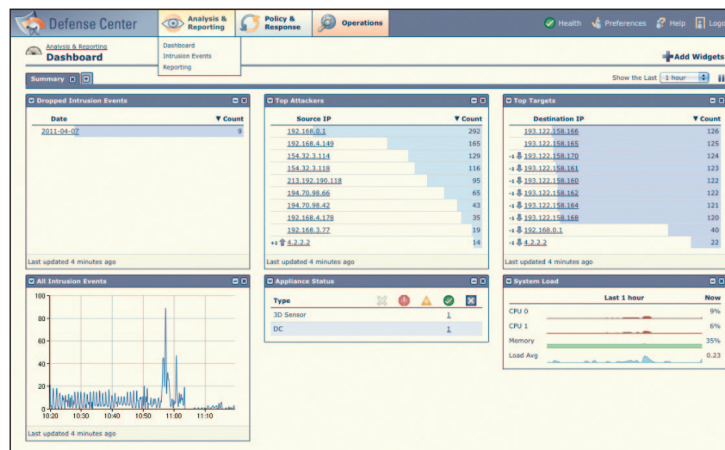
Defense Center

Analysis & Reporting

Policy & Response

Operations

Health

Preferences

Help

Logo

Dashboard

Intrusion Events

Reporting

Analysis & Reporting

Dashboard

Add Widgets

Summary

Show the Last 1 hour

Dropped Intrusion Events

| Date | ▼ Count |
|---|---|
| 2011-04-07 | 9 |

Last updated 4 minutes ago

Top Attackers

| Source IP | ▼ Count |
|---|---|
| 192.168.0.1 | 292 |
| 192.168.4.149 | 165 |
| 154.32.3.114 | 129 |
| 154.32.3.118 | 116 |
| 213.192.190.118 | 95 |
| 194.70.98.66 | 65 |
| 194.70.98.42 | 43 |
| 192.168.4.178 | 35 |
| 192.168.3.77 | 19 |
| 4.2.2.2 | 14 |

Last updated 4 minutes ago

Top Targets

| Destination IP | ▼ Count |
|---|---|
| 193.122.158.166 | 126 |
| 193.122.158.165 | 125 |
| 193.122.158.170 | 124 |
| 193.122.158.161 | 123 |
| 193.122.158.160 | 122 |
| 193.122.158.162 | 122 |
| 193.122.158.164 | 121 |
| 193.122.158.168 | 120 |
| 192.168.0.1 | 40 |
| 4.2.2.2 | 22 |

Last updated 4 minutes ago

All Intrusion Events

100
80
60
40
20
0
10:20 10:30 10:40 10:50 11:00 11:10

Last updated 4 minutes ago

Appliance Status

| Type | |
|---|---|
| 3D Sensor | 1 |
| DC | 1 |

System Load

| | Last 1 hour | Now |
|---|---|---|
| CPU 0 | | 9% |
| CPU 1 | | 6% |
| Memory | | 35% |
| Load Avg | | 0.23 |